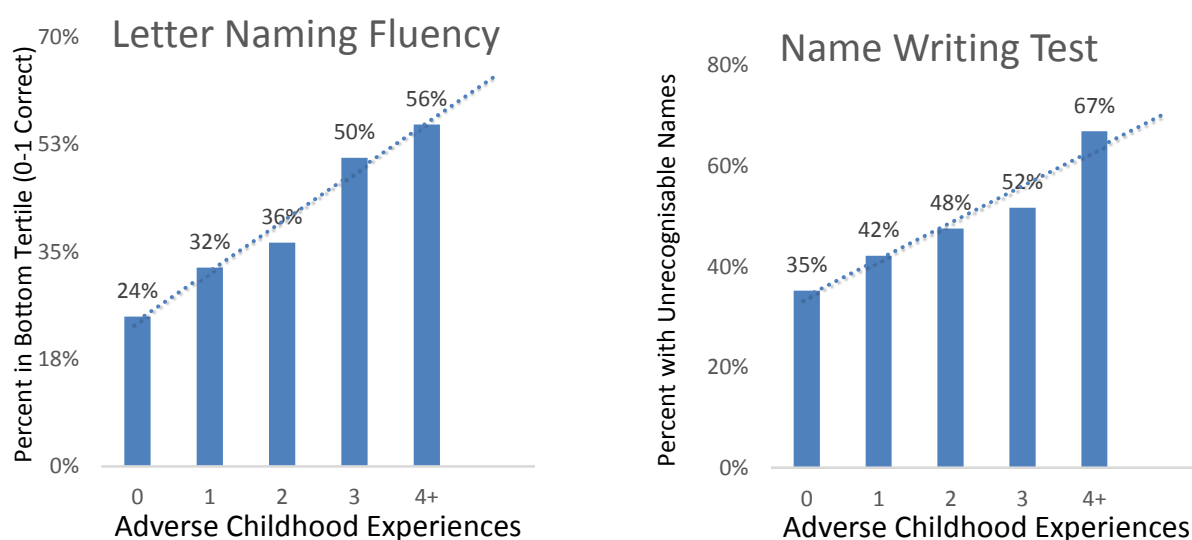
Letter Naming Fluency

70%
53%
35%
18%
0%

Percent in Bottom Tertile (0-1 Correct)

24%
32%
36%
50%
56%

0
1
2
3
4+

Adverse Childhood Experiences

Name Writing Test

80%
60%
40%
20%
0%

Percent with Unrecognisable Names

35%
42%
48%
52%
67%

0
1
2
3
4+

Adverse Childhood Experiences